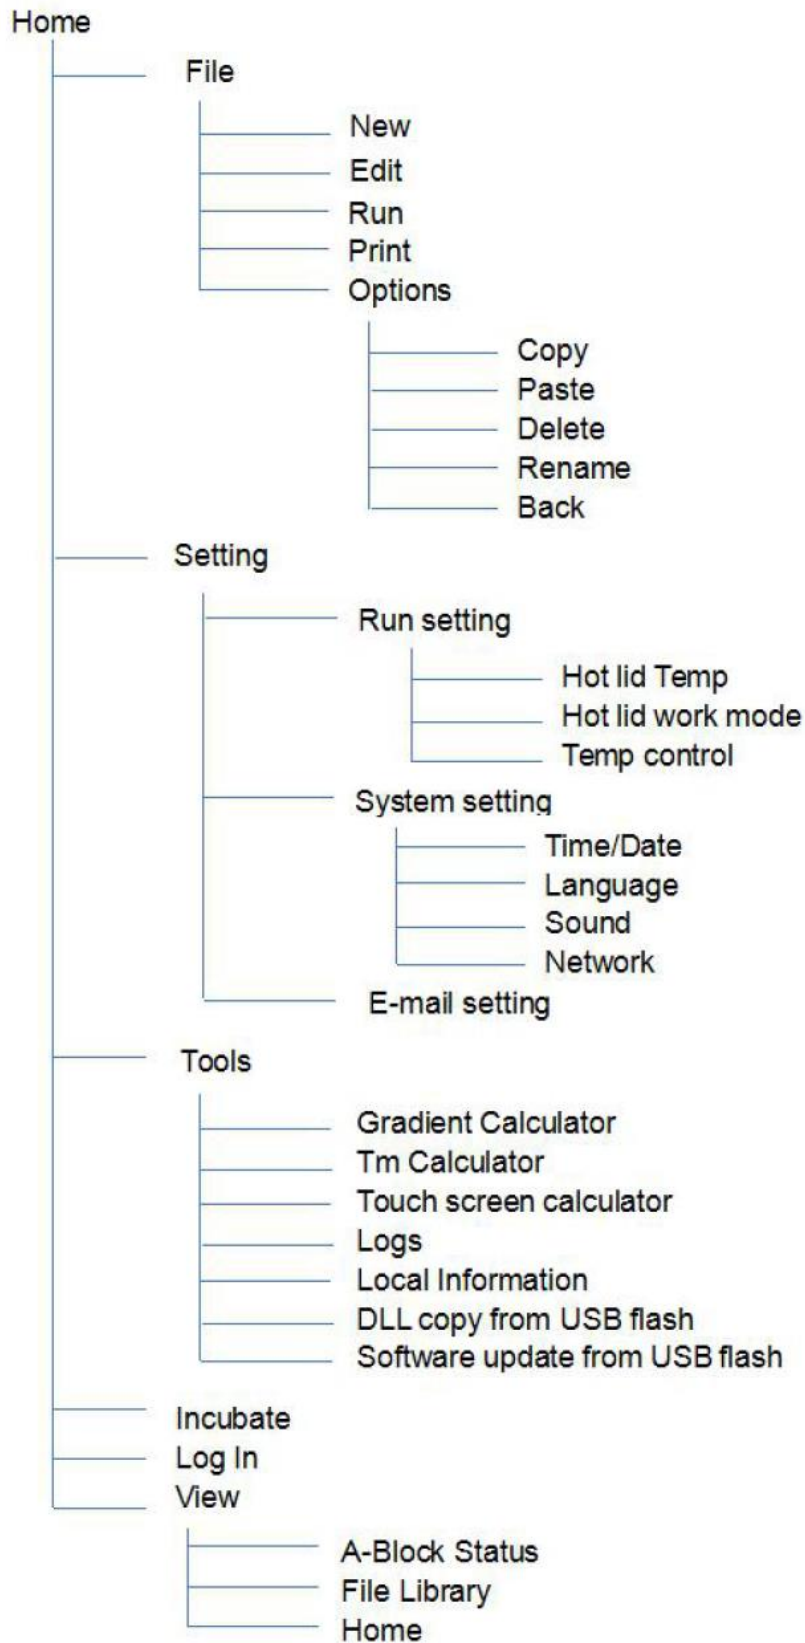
Home

File

New
Edit
Run
Print
Options

Copy
Paste
Delete
Rename
Back

Setting

Run setting

Hot lid Temp
Hot lid work mode
Temp control

System setting

Time/Date
Language
Sound
Network

E-mail setting

Tools

Gradient Calculator
Tm Calculator
Touch screen calculator
Logs
Local Information
DLL copy from USB flash
Software update from USB flash

Incubate
Log In
View

A-Block Status
File Library
Home